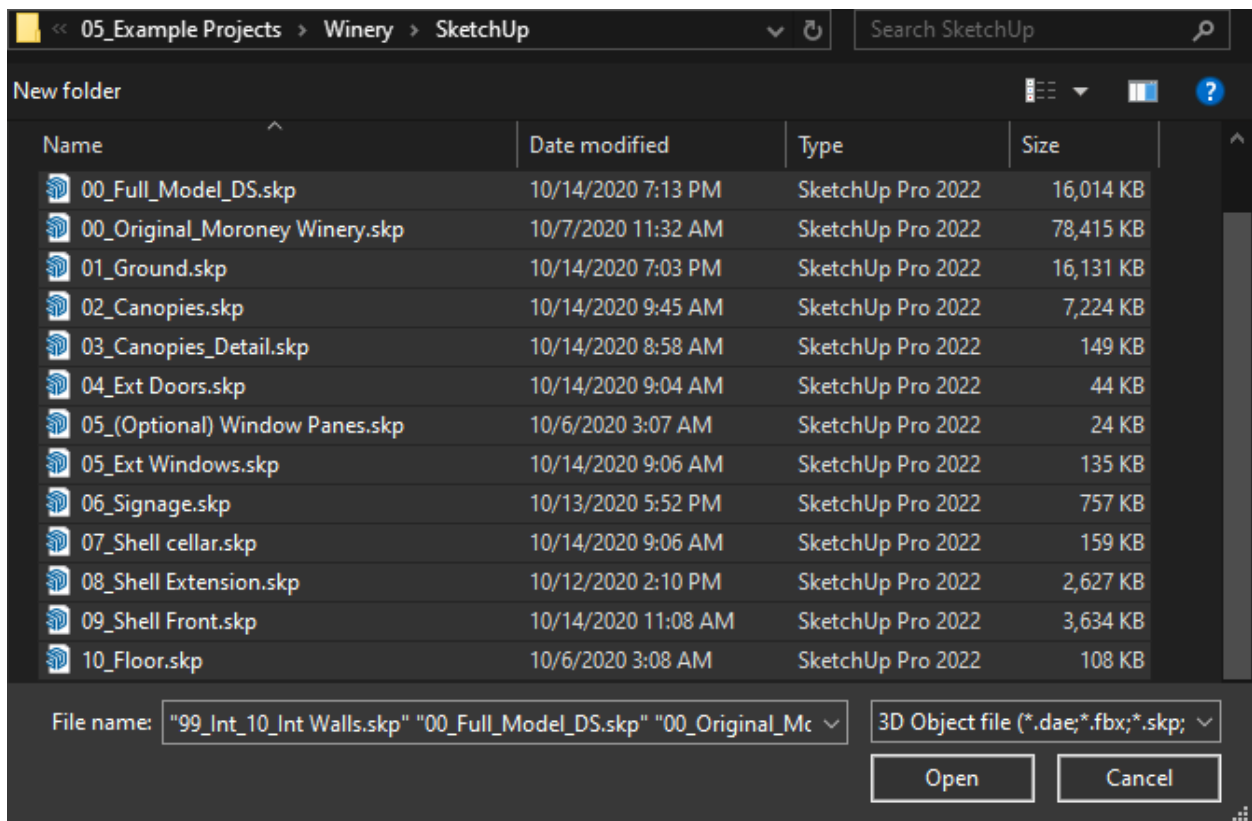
« 05_Example Projects › Winery › SketchUp

Search SketchUp

New folder

| Name | Date modified | Type | Size |
|---|---|---|---|
| 00_Full_Model_DS.skp | 10/14/2020 7:13 PM | SketchUp Pro 2022 | 16,014 KB |
| 00_Original_Moroney Winery.skp | 10/7/2020 11:32 AM | SketchUp Pro 2022 | 78,415 KB |
| 01_Ground.skp | 10/14/2020 7:03 PM | SketchUp Pro 2022 | 16,131 KB |
| 02_Canopies.skp | 10/14/2020 9:45 AM | SketchUp Pro 2022 | 7,224 KB |
| 03_Canopies_Detail.skp | 10/14/2020 8:58 AM | SketchUp Pro 2022 | 149 KB |
| 04_Ext Doors.skp | 10/14/2020 9:04 AM | SketchUp Pro 2022 | 44 KB |
| 05_(Optional) Window Panes.skp | 10/6/2020 3:07 AM | SketchUp Pro 2022 | 24 KB |
| 05_Ext Windows.skp | 10/14/2020 9:06 AM | SketchUp Pro 2022 | 135 KB |
| 06_Signage.skp | 10/13/2020 5:52 PM | SketchUp Pro 2022 | 757 KB |
| 07_Shell cellar.skp | 10/14/2020 9:06 AM | SketchUp Pro 2022 | 159 KB |
| 08_Shell Extension.skp | 10/12/2020 2:10 PM | SketchUp Pro 2022 | 2,627 KB |
| 09_Shell Front.skp | 10/14/2020 11:08 AM | SketchUp Pro 2022 | 3,634 KB |
| 10_Floor.skp | 10/6/2020 3:08 AM | SketchUp Pro 2022 | 108 KB |

File name: "99_Int_10_Int Walls.skp" "00_Full_Model_DS.skp" "00_Original_Mc

3D Object file (*.dae;*.fbx;*.skp;

Open

Cancel